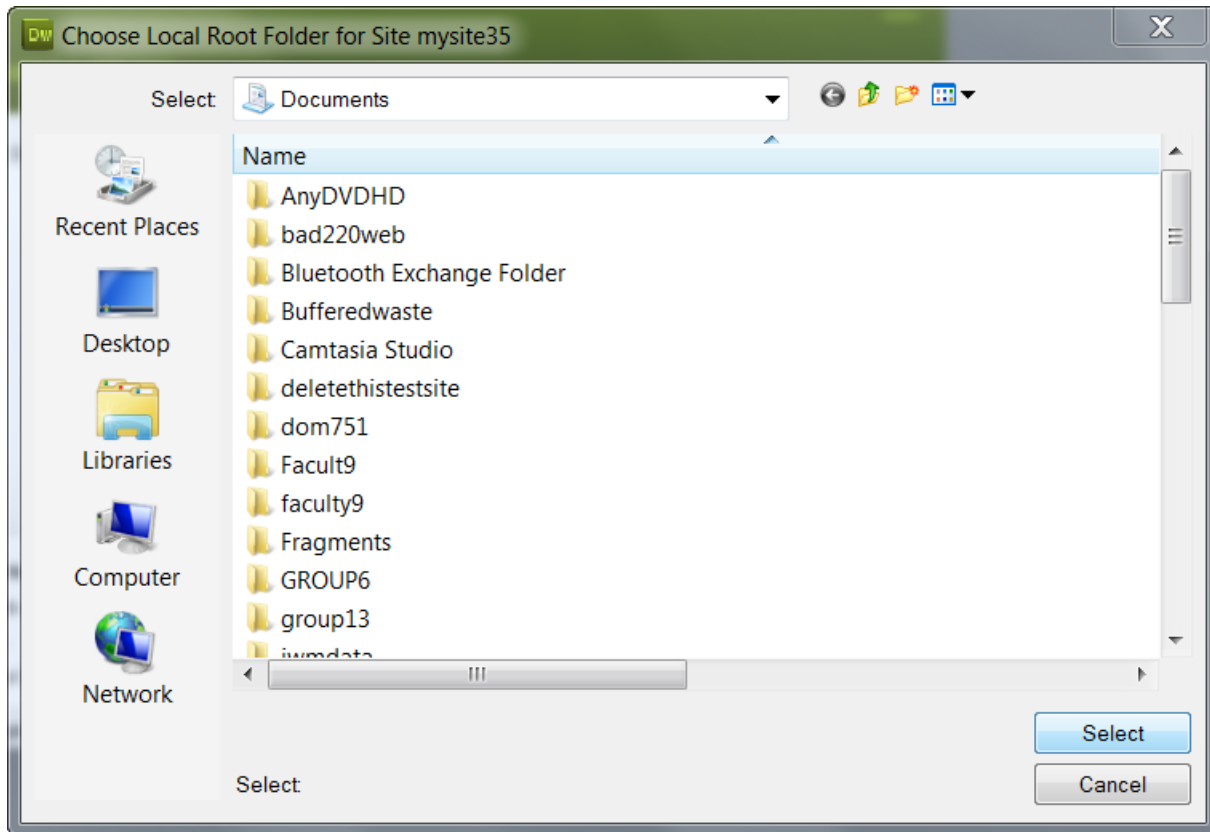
Dw Choose Local Root Folder for Site mysite35

X

Select: Documents

Recent Places
Desktop
Libraries
Computer
Network

Name
AnyDVDHD
bad220web
Bluetooth Exchange Folder
Bufferedwaste
Camtasia Studio
deletethistestsite
dom751
Facult9
faculty9
Fragments
GROUP6
group13
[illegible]

Select:

Select
Cancel